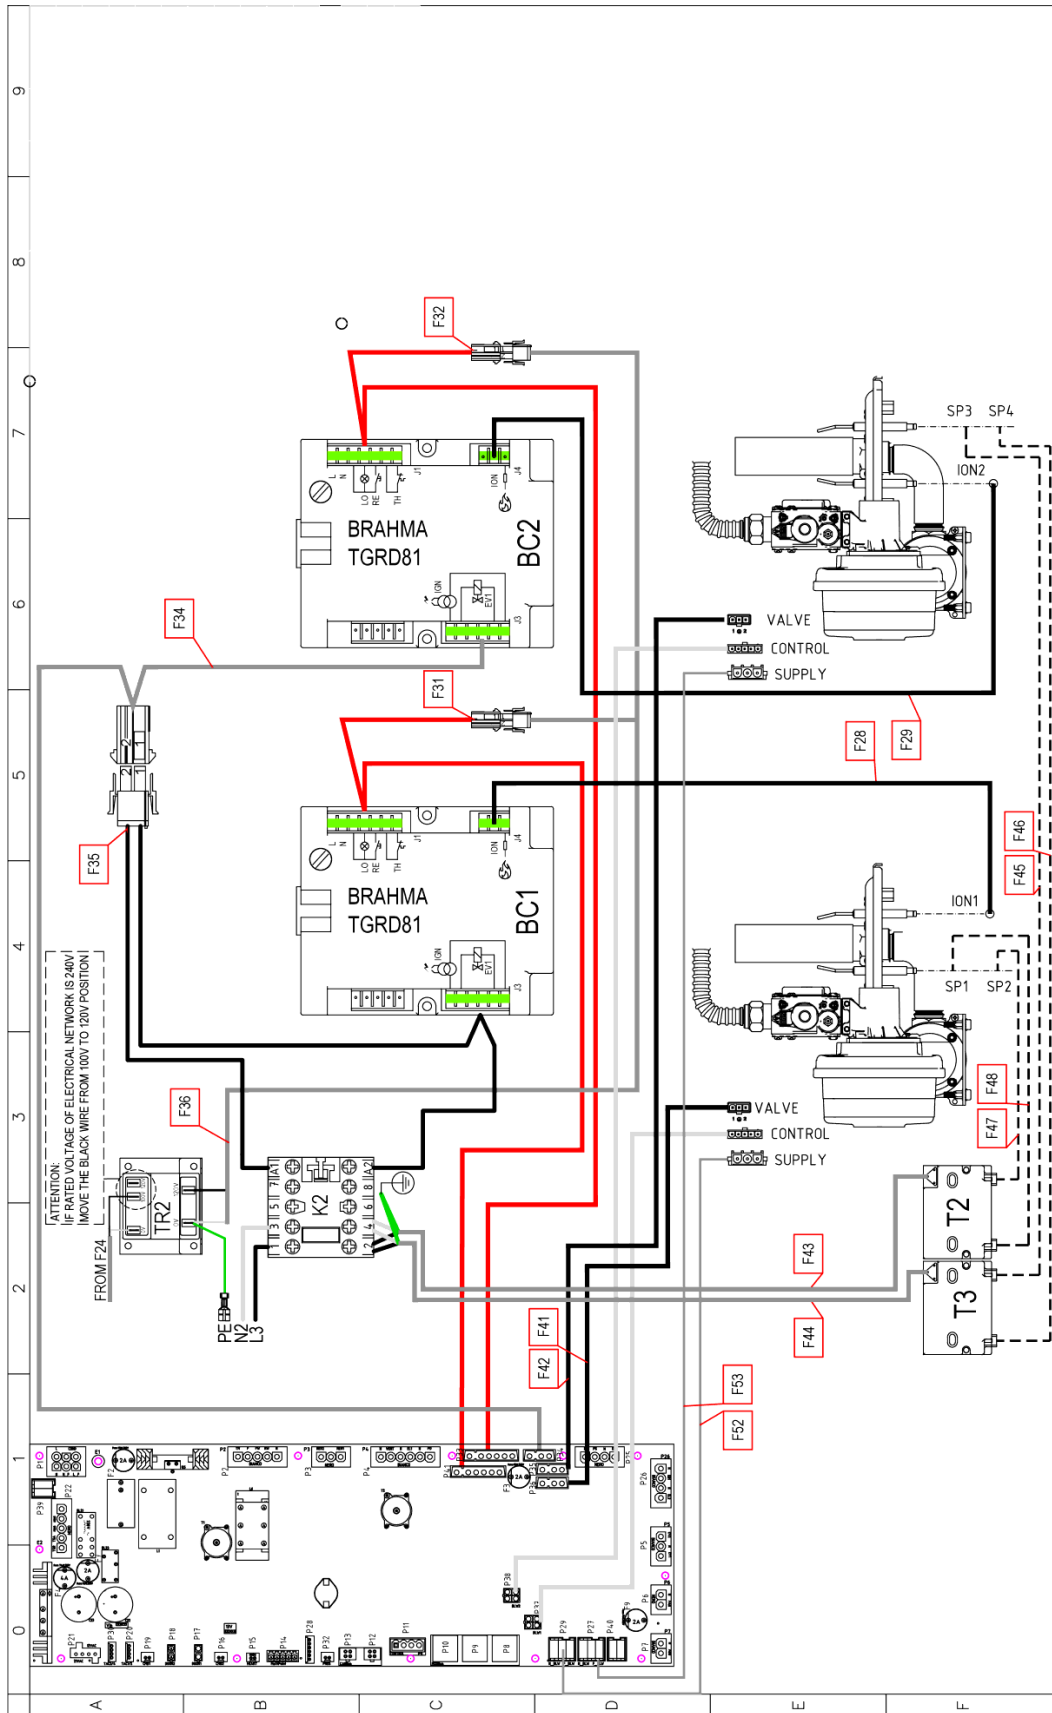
9
8
7
6
5
4
3
2
1
0

F32

SP3 SP4

ION2

BRAHMA
TGRD81
BC2

L N LO RE TH J1 J4 ION IGN EV1 J3

F34

VALVE
CONTROL
SUPPLY

F31

F29
F28

BRAHMA
TGRD81
BC1

L N LO RE TH J1 J4 ION IGN EV1 J3

F35

F46
F45

ION1

SP1 SP2

ATTENTION:
IF RATED VOLTAGE OF ELECTRICAL NETWORK IS 240V
MOVE THE BLACK WIRE FROM 100V TO 120V POSITION

F36

F48

VALVE
CONTROL
SUPPLY

F47

TR2

FROM F24

K2

7/A1 5 3 1 A2 8 6 4 2

T2

T3

F43

PE
N2
L3

F44

F41
F42

F53
F52

P10 P1 P3 P4 P41 P2 P39 P22 P26 P5 P6 P7 P21 P19 P18 P17 P16 P15 P14 P28 P32 P13 P12 P11 P10 P9 P8 P38 P33 P29 P27 P40

A
B
C
D
E
F